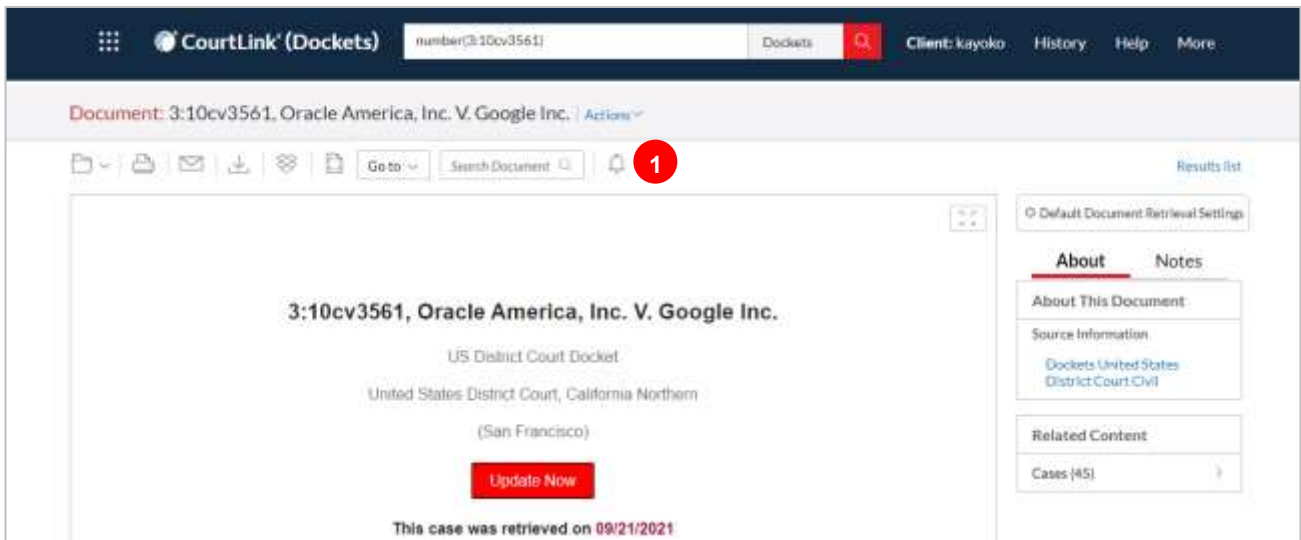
CourtLink® (Dockets)

number(3:10cv3561)

Dockets

Client: kayoko History Help More

Document: 3:10cv3561, Oracle America, Inc. V. Google Inc. | Actions

Go to

Search Document

1

Results list

3:10cv3561, Oracle America, Inc. V. Google Inc.

US District Court Docket

United States District Court, California Northern

(San Francisco)

Update Now

This case was retrieved on 09/21/2021

Default Document Retrieval Settings

About Notes

About This Document

Source Information

Dockets United States District Court Civil

Related Content

Cases (45)